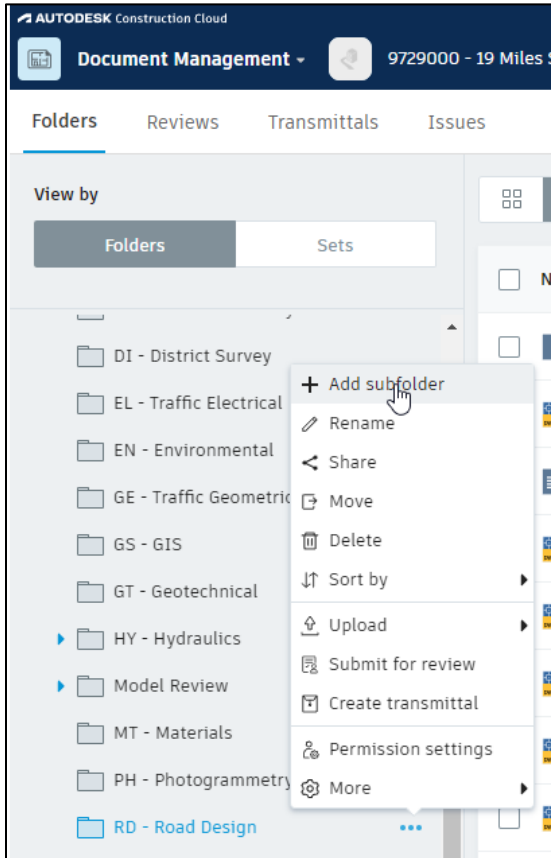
AUTODESK Construction Cloud

Document Management

9729000 - 19 Miles S

Folders
Reviews
Transmittals
Issues

View by

Folders
Sets

N

DI - District Survey
EL - Traffic Electrical
EN - Environmental
GE - Traffic Geometric
GS - GIS
GT - Geotechnical
HY - Hydraulics
Model Review
MT - Materials
PH - Photogrammetry
RD - Road Design

Add subfolder
Rename
Share
Move
Delete
Sort by
Upload
Submit for review
Create transmittal
Permission settings
More